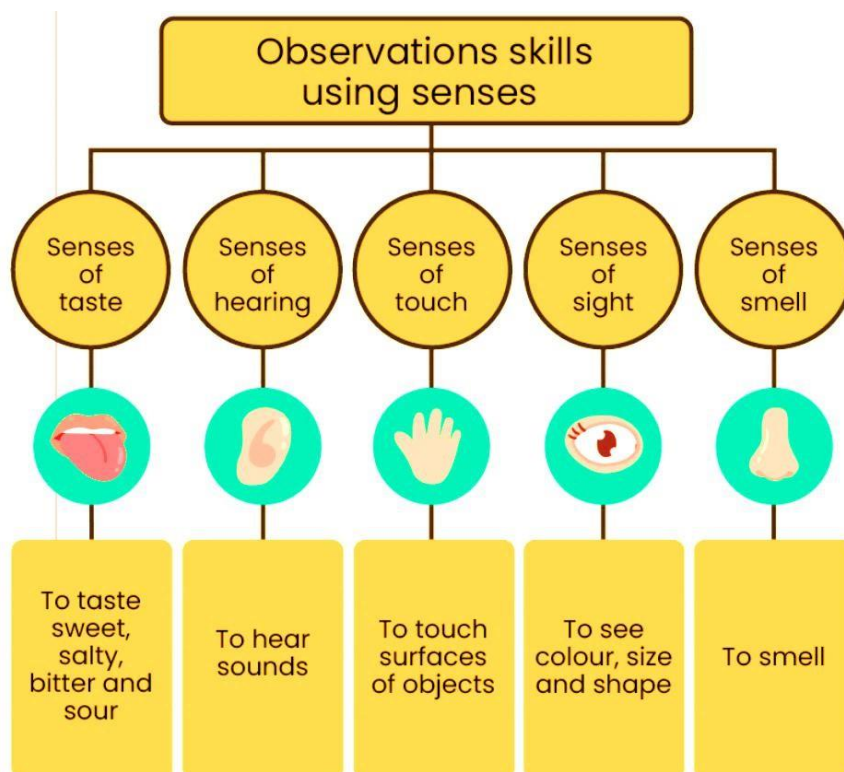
Observations skills using senses

Senses of taste

Senses of hearing

Senses of touch

Senses of sight

Senses of smell

To taste sweet, salty, bitter and sour

To hear sounds

To touch surfaces of objects

To see colour, size and shape

To smell